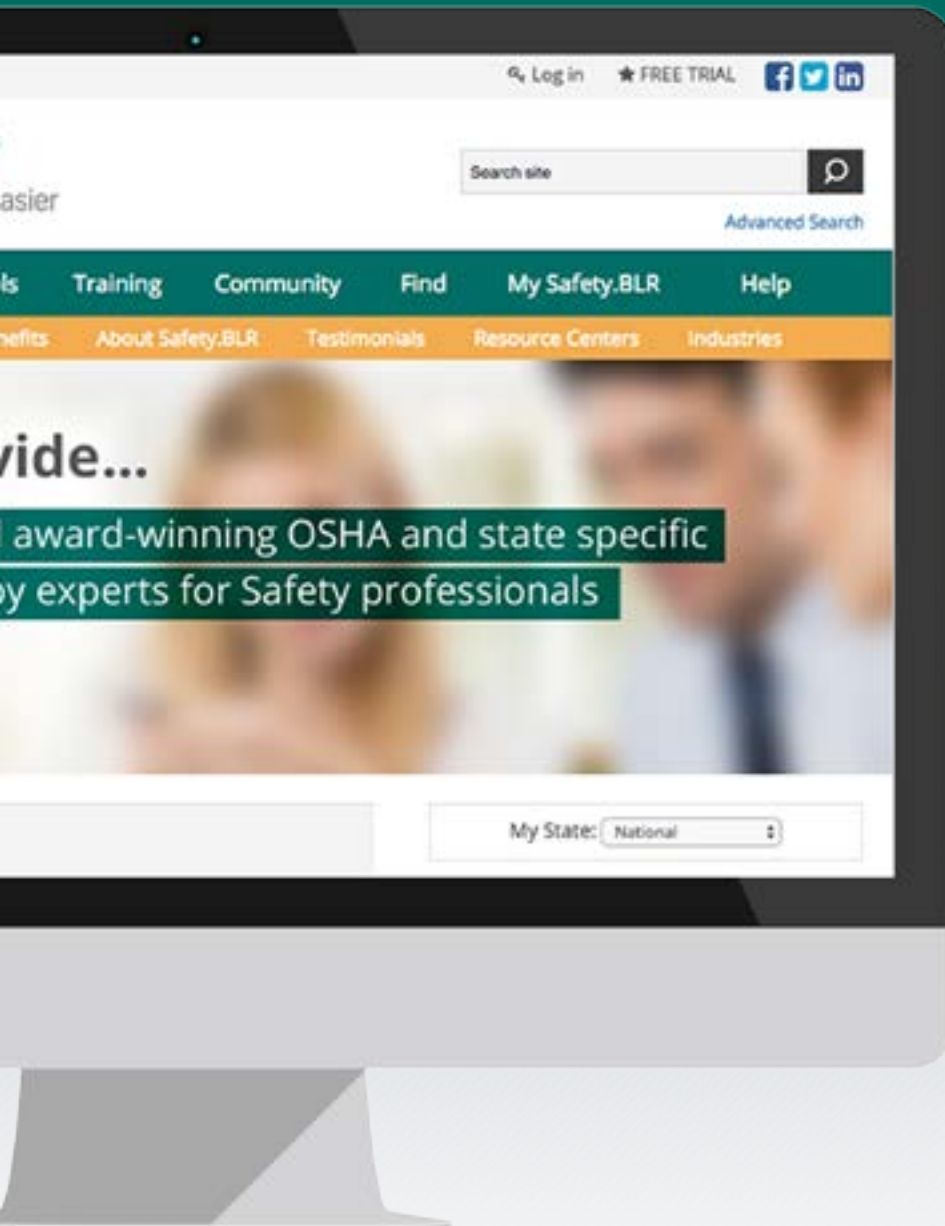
Log in ★ FREE TRIAL

asier

Search site

Advanced Search

ls Training Community Find My Safety.BLR Help

nefits About Safety.BLR Testimonials Resource Centers Industries

vide...

l award-winning OSHA and state specific
by experts for Safety professionals

My State: National